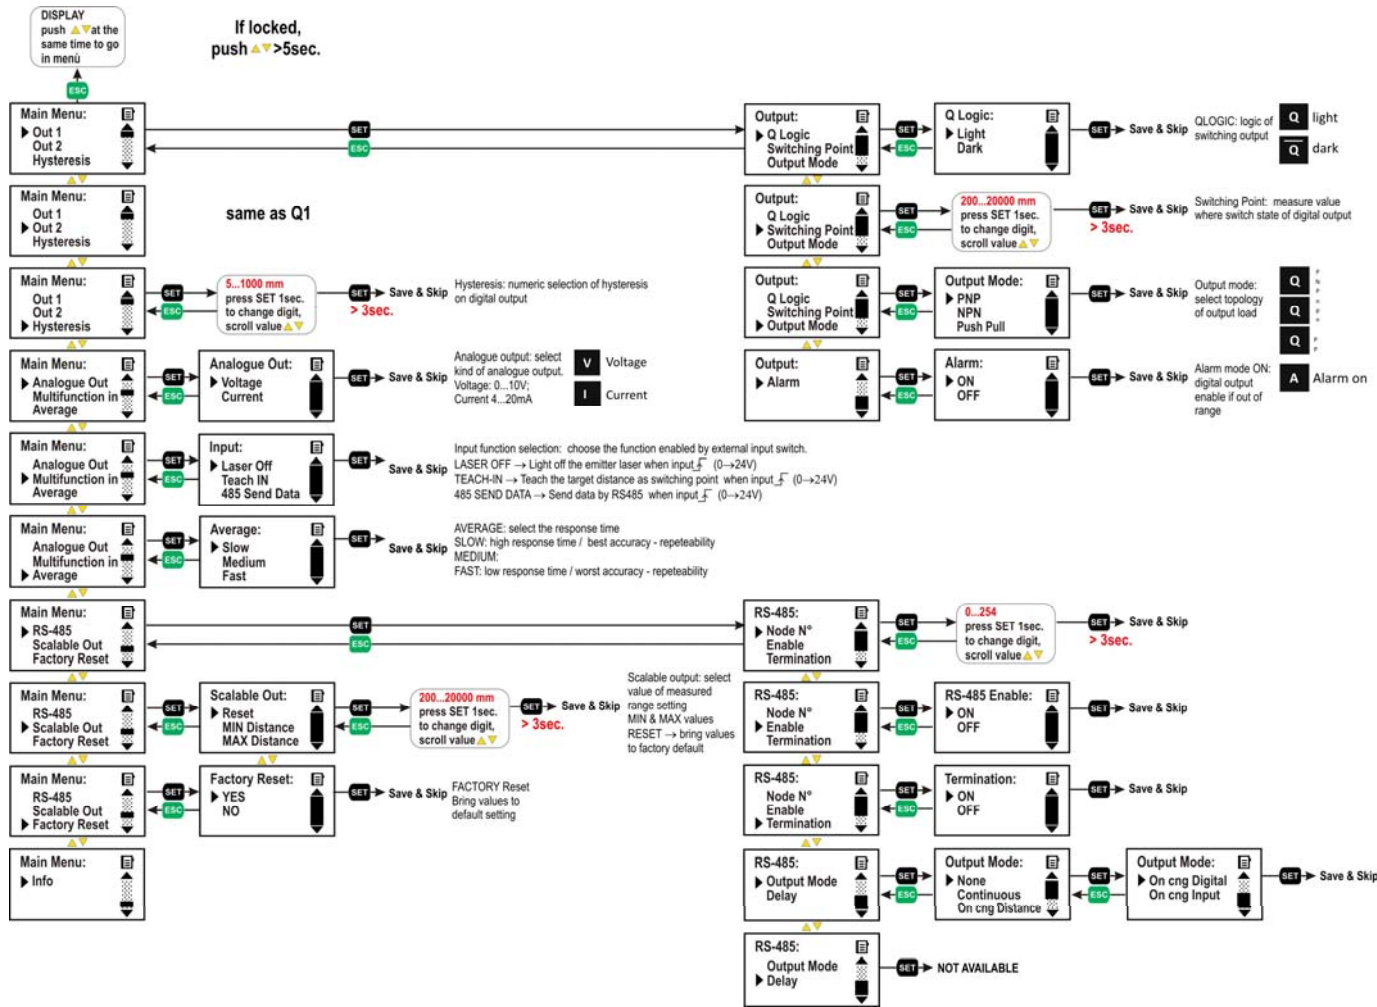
DISPLAY push ▲▼at the same time to go in menù

ESC

If locked, push ▲▼>5sec.

Main Menu:
▶ Out 1
Out 2
Hysteresis

SET
ESC

Output:
▶ Q Logic
Switching Point
Output Mode

SET
ESC

Q Logic:
▶ Light
Dark

SET ▶ Save & Skip

QLOGIC: logic of switching output

Q light

Q dark

Main Menu:
Out 1
▶ Out 2
Hysteresis

same as Q1

Output:
Q Logic
▶ Switching Point
Output Mode

SET
ESC

200...20000 mm
press SET 1sec. to change digit, scroll value ▲▼

SET ▶ Save & Skip
> 3sec.

Switching Point: measure value where switch state of digital output

Main Menu:
Out 1
Out 2
▶ Hysteresis

SET
ESC

5...1000 mm
press SET 1sec. to change digit, scroll value ▲▼

SET ▶ Save & Skip
> 3sec.

Hysteresis: numeric selection of hysteresis on digital output

Output:
Q Logic
Switching Point
▶ Output Mode

SET
ESC

Output Mode:
▶ PNP
NPN
Push Pull

SET ▶ Save & Skip

Output mode: select topology of output load

Q
Q
Q

Main Menu:
▶ Analogue Out
Multifunction in
Average

SET
ESC

Analogue Out:
▶ Voltage
Current

SET ▶ Save & Skip

Analogue output: select kind of analogue output.
Voltage: 0...10V;
Current 4...20mA

V Voltage

I Current

Output:
▶ Alarm

SET
ESC

Alarm:
▶ ON
OFF

SET ▶ Save & Skip

Alarm mode ON: digital output enable if out of range

A Alarm on

Main Menu:
Analogue Out
▶ Multifunction in
Average

SET
ESC

Input:
▶ Laser Off
Teach IN
485 Send Data

SET ▶ Save & Skip

Input function selection: choose the function enabled by external input switch.
LASER OFF → Light off the emitter laser when input (0→24V)
TEACH-IN → Teach the target distance as switching point when input (0→24V)
485 SEND DATA → Send data by RS485 when input (0→24V)

Main Menu:
Analogue Out
Multifunction in
▶ Average

SET
ESC

Average:
▶ Slow
Medium
Fast

SET ▶ Save & Skip

AVERAGE: select the response time
SLOW: high response time / best accuracy - repeteability
MEDIUM:
FAST: low response time / worst accuracy - repeteability

Main Menu:
▶ RS-485
Scalable Out
Factory Reset

SET
ESC

RS-485:
▶ Node N°
Enable
Termination

SET
ESC

0...254
press SET 1sec. to change digit, scroll value ▲▼

SET ▶ Save & Skip
> 3sec.

Main Menu:
RS-485
▶ Scalable Out
Factory Reset

SET
ESC

Scalable Out:
▶ Reset
MIN Distance
MAX Distance

SET
ESC

200...20000 mm
press SET 1sec. to change digit, scroll value ▲▼

SET ▶ Save & Skip
> 3sec.

Scalable output: select value of measured range setting
MIN & MAX values
RESET → bring values to factory default

RS-485:
Node N°
▶ Enable
Termination

SET
ESC

RS-485 Enable:
▶ ON
OFF

SET ▶ Save & Skip

Main Menu:
RS-485
Scalable Out
▶ Factory Reset

SET
ESC

Factory Reset:
▶ YES
NO

SET ▶ Save & Skip

FACTORY Reset
Bring values to default setting

RS-485:
Node N°
Enable
▶ Termination

SET
ESC

Termination:
▶ ON
OFF

SET ▶ Save & Skip

Main Menu:
▶ Info

RS-485:
▶ Output Mode
Delay

SET
ESC

Output Mode:
▶ None
Continuous
On cng Distance

SET
ESC

Output Mode:
▶ On cng Digital
On cng Input

SET ▶ Save & Skip

RS-485:
Output Mode
▶ Delay

SET ▶ NOT AVAILABLE